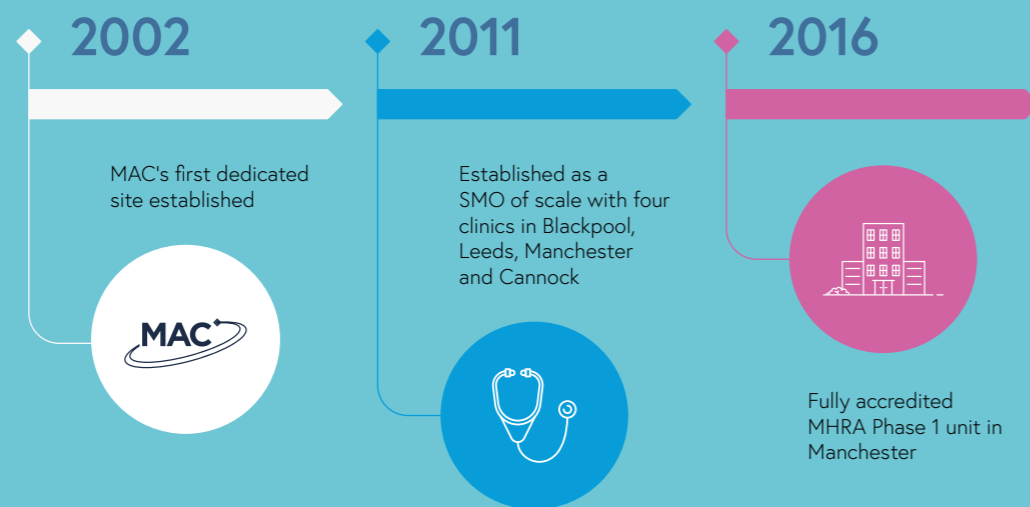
2002

MAC's first dedicated site established

MAC

2011

Established as a SMO of scale with four clinics in Blackpool, Leeds, Manchester and Cannock

2016

Fully accredited MHRA Phase 1 unit in Manchester